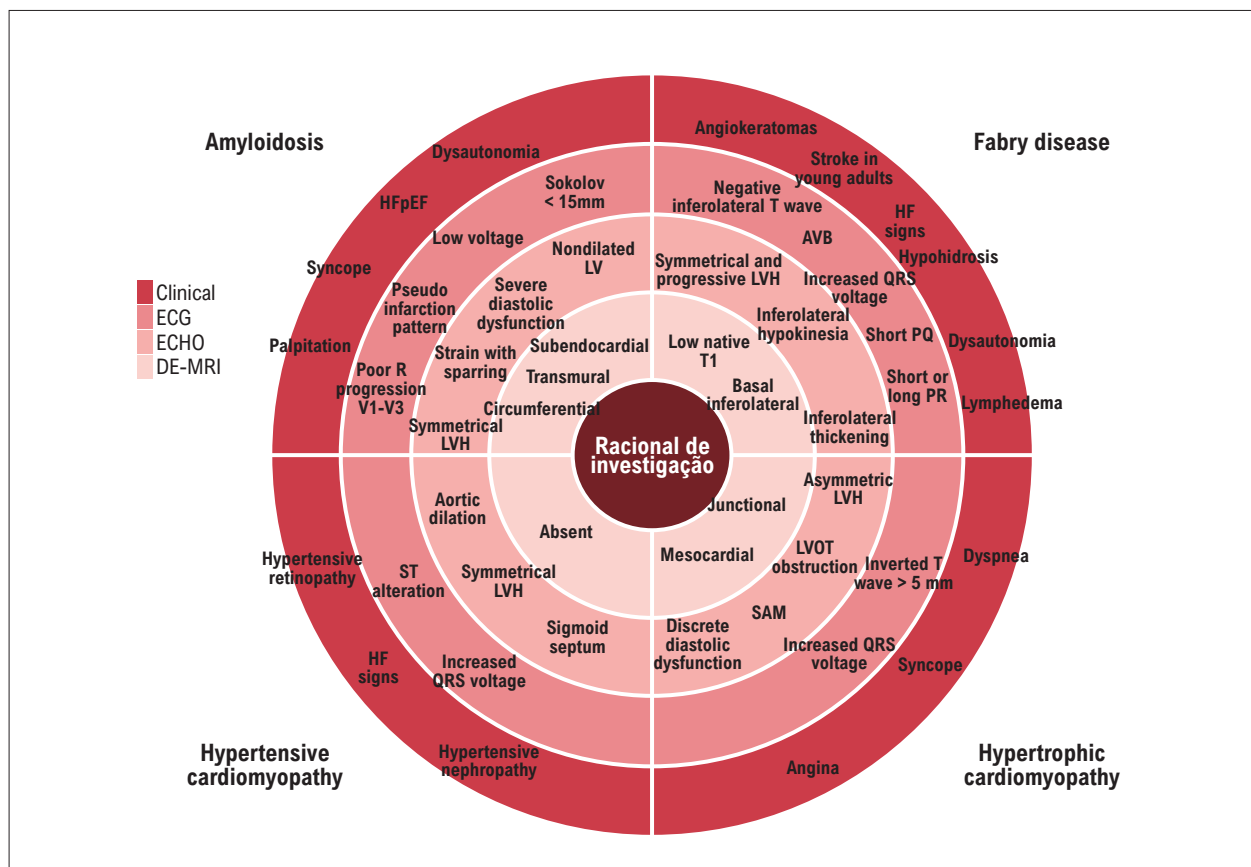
Amyloidosis

Fabry disease

Hypertensive cardiomyopathy

Hypertrophic cardiomyopathy

Clinical
ECG
ECHO
DE-MRI

Racional de investigação

Dysautonomia
HFpEF
Syncope
Palpitation
Sokolov < 15mm
Low voltage
Pseudo infarction pattern
Poor R progression V1-V3
Nondilated LV
Severe diastolic dysfunction
Strain with sparring
Symmetrical LVH
Subendocardial
Transmural
Circumferential

Angiokeratomas
Stroke in young adults
HF signs
Hypohidrosis
Dysautonomia
Lymphedema
Negative inferolateral T wave
AVB
Increased QRS voltage
Short PQ
Short or long PR
Symmetrical and progressive LVH
Inferolateral hypokinesia
Inferolateral thickening
Low native T1
Basal inferolateral

Hypertensive retinopathy
HF signs
Hypertensive nephropathy
ST alteration
Increased QRS voltage
Aortic dilation
Symmetrical LVH
Sigmoid septum
Absent

Dyspnea
Syncope
Angina
Inverted T wave > 5 mm
Increased QRS voltage
Asymmetric LVH
LVOT obstruction
SAM
Discrete diastolic dysfunction
Junctional
Mesocardial